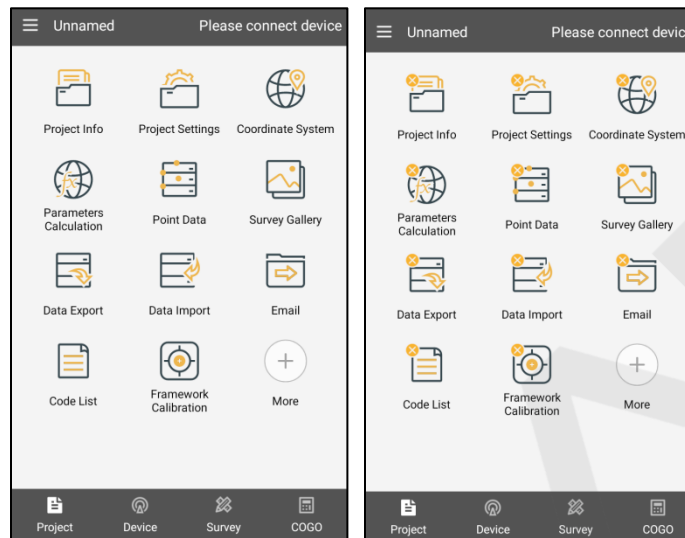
Unnamed Please connect device

Project Info
Project Settings
Coordinate System
Parameters Calculation
Point Data
Survey Gallery
Data Export
Data Import
Email
Code List
Framework Calibration
More

Project
Device
Survey
COGO

Unnamed Please connect devic

Project Info
Project Settings
Coordinate System
Parameters Calculation
Point Data
Survey Gallery
Data Export
Data Import
Email
Code List
Framework Calibration
More

Project
Device
Survey
COGO